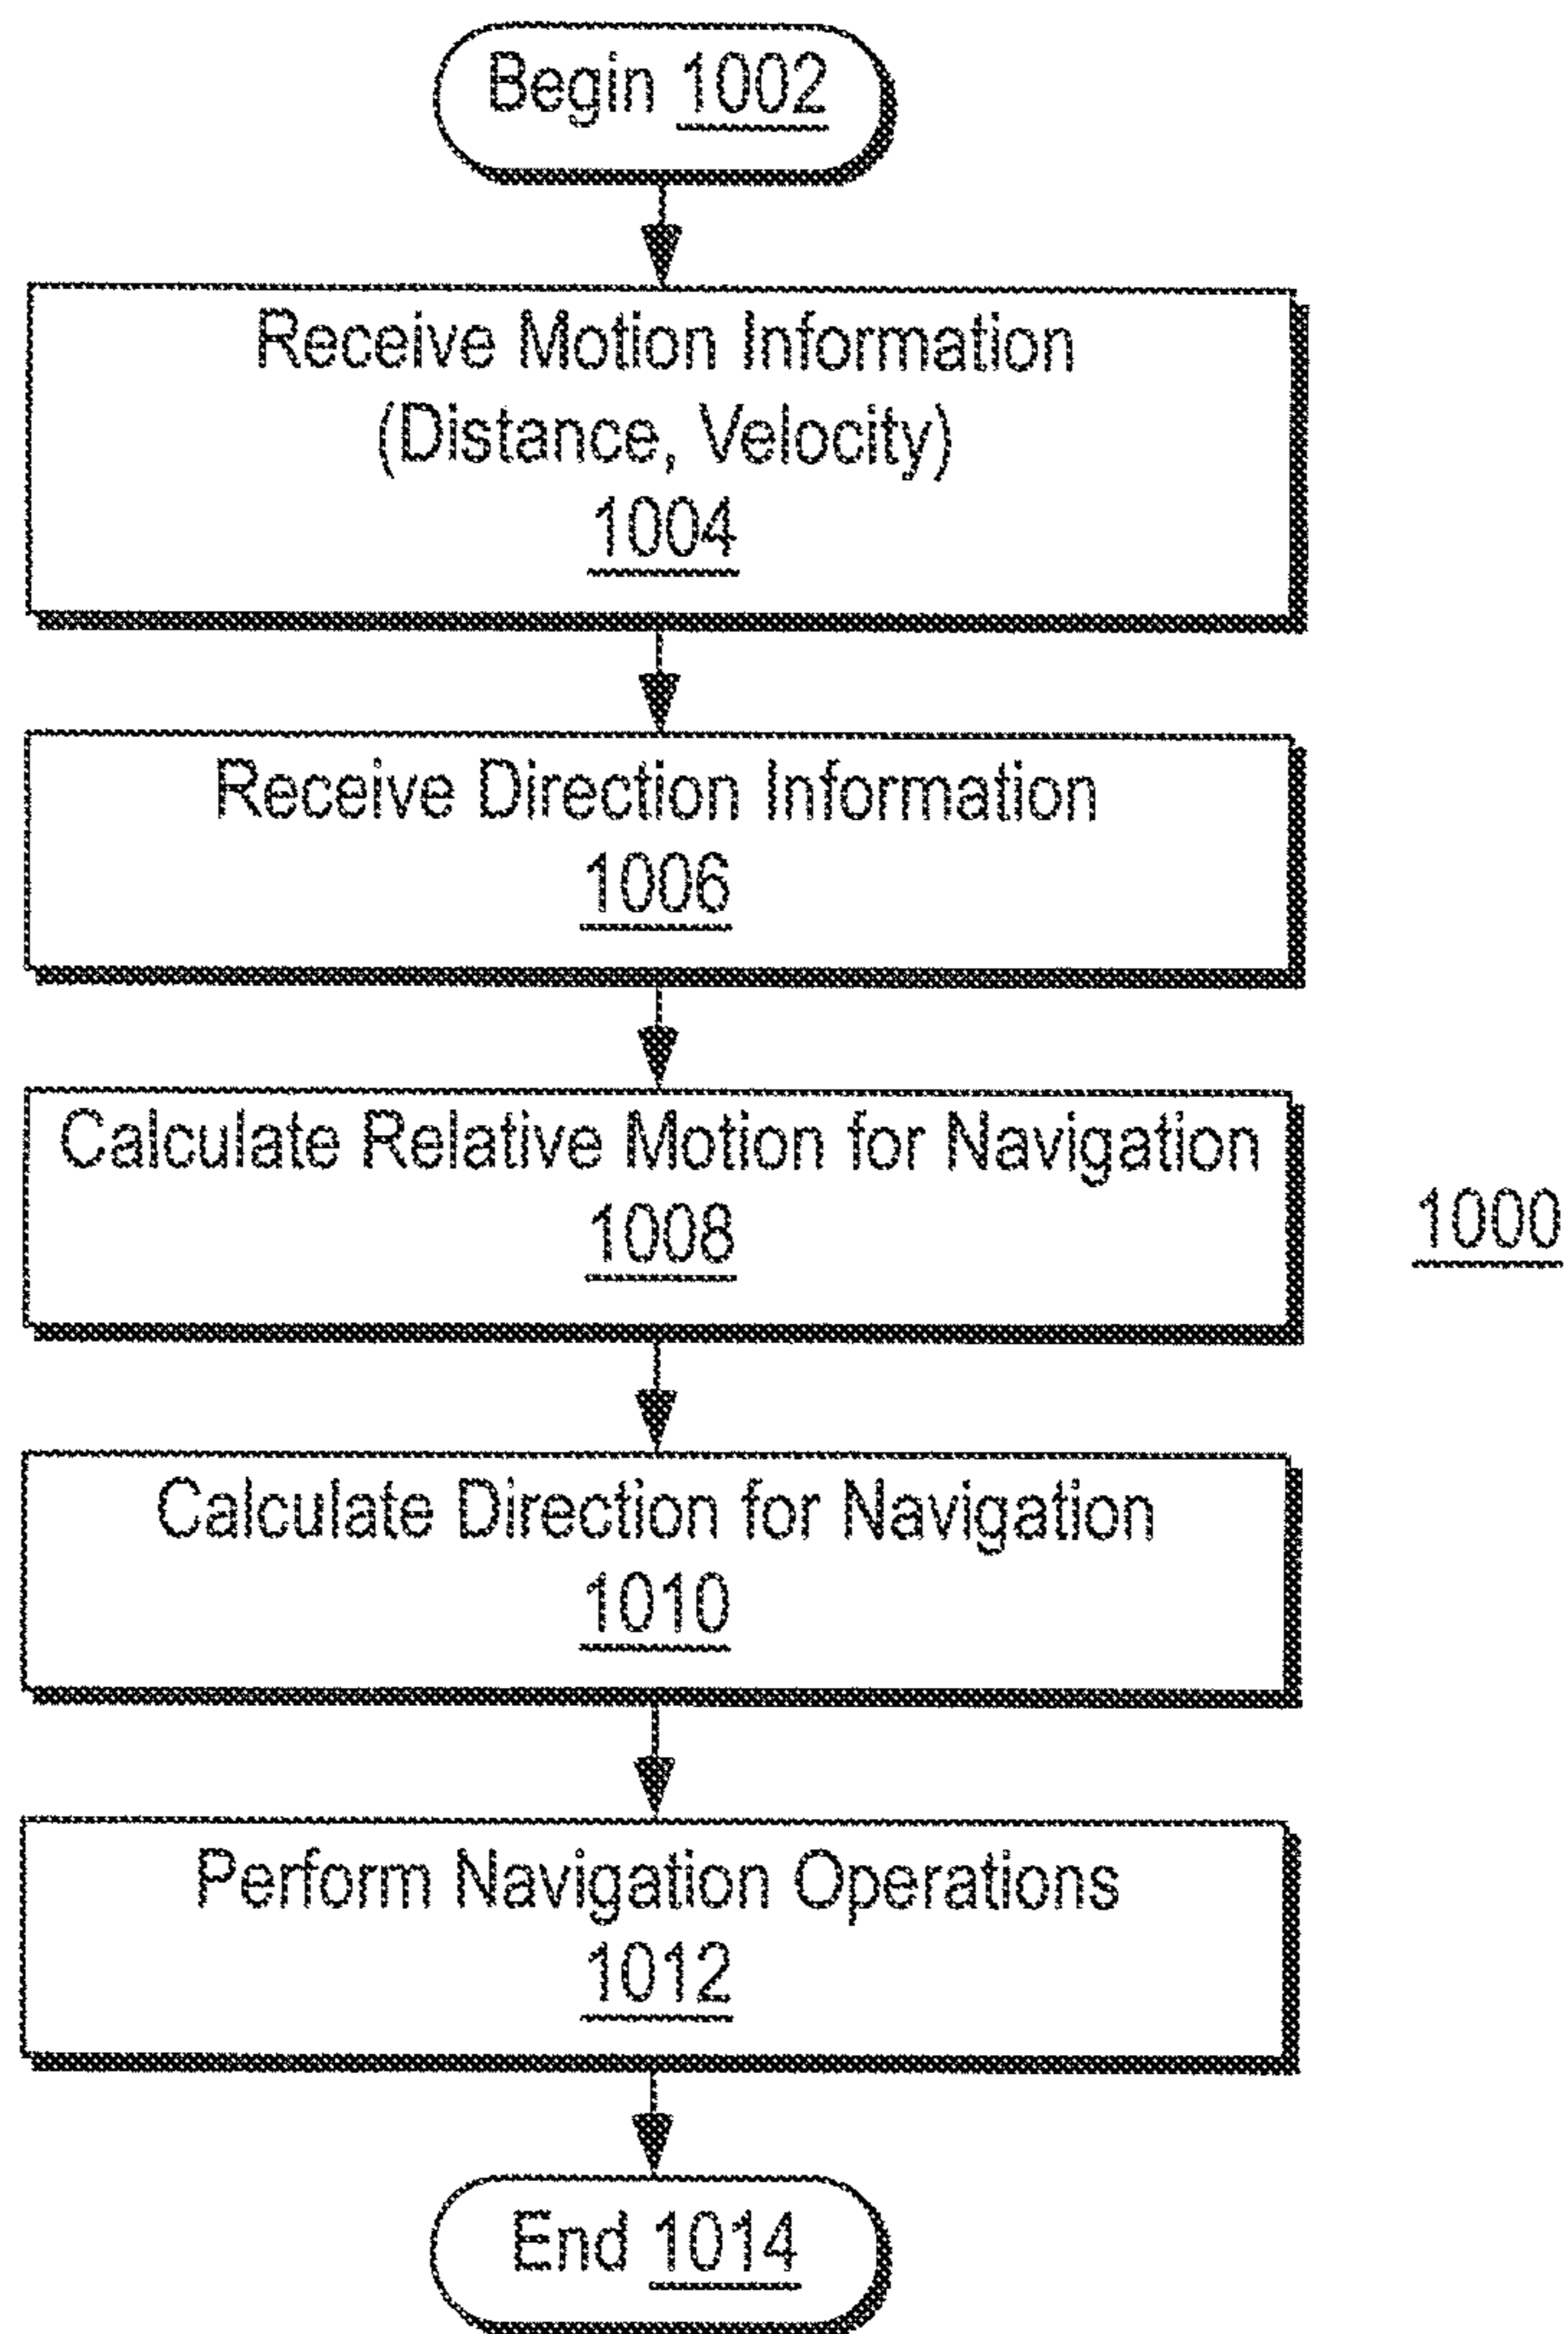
Begin 1002

Receive Motion Information (Distance, Velocity) 1004

Receive Direction Information 1006

Calculate Relative Motion for Navigation 1008

1000

Calculate Direction for Navigation 1010

Perform Navigation Operations 1012

End 1014